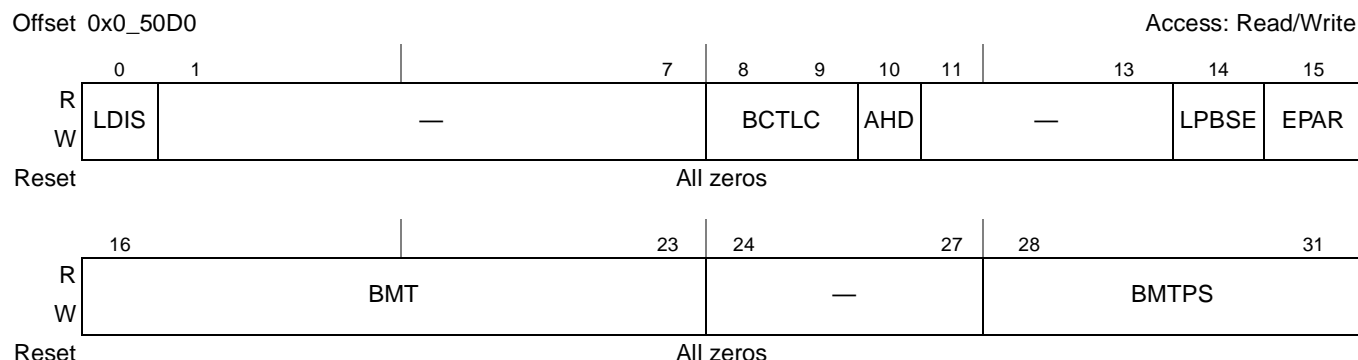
Offset 0x0_50D0

Access: Read/Write

| | 0 | 1–7 | 8–9 | 10 | 11–13 | 14 | 15 |
|---|---|---|---|---|---|---|---|
| R W | LDIS | — | BCTLC | AHD | — | LPBSE | EPAR |
| Reset | All zeros | | | | | | |

| | 16–23 | 24–27 | 28–31 |
|---|---|---|---|
| R W | BMT | — | BMTPS |
| Reset | All zeros | | |